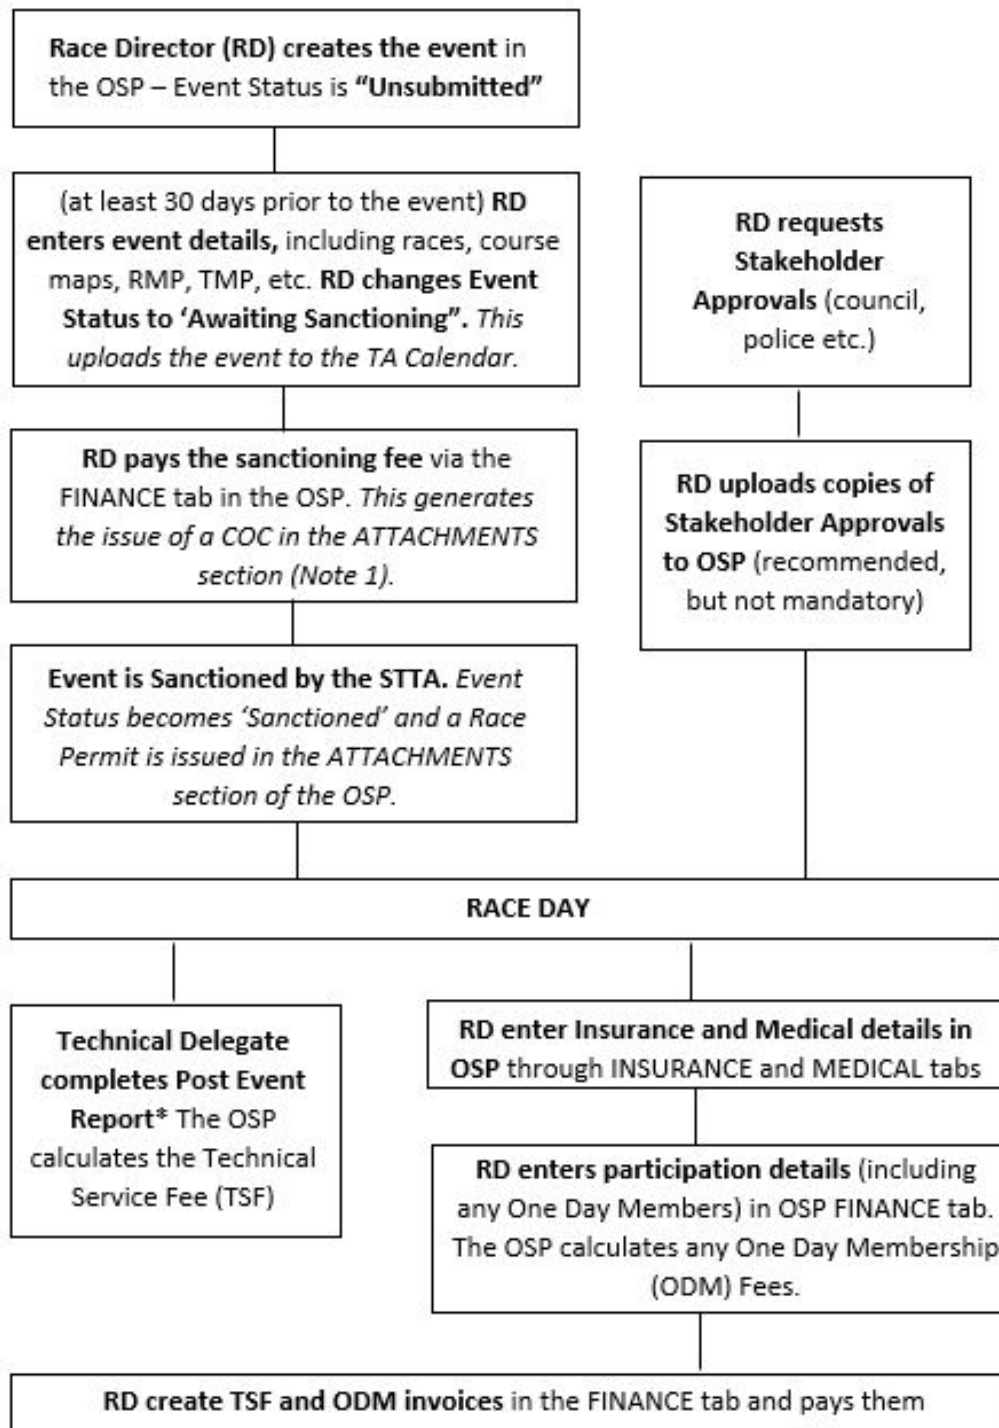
**Race Director (RD) creates the event** in the OSP – Event Status is **"Unsubmitted"**

(at least 30 days prior to the event) **RD enters event details,** including races, course maps, RMP, TMP, etc. **RD changes Event Status to 'Awaiting Sanctioning".** *This uploads the event to the TA Calendar.*

**RD pays the sanctioning fee** via the FINANCE tab in the OSP. *This generates the issue of a COC in the ATTACHMENTS section (Note 1).*

**Event is Sanctioned by the STTA.** *Event Status becomes 'Sanctioned' and a Race Permit is issued in the ATTACHMENTS section of the OSP.*

**RD requests Stakeholder Approvals** (council, police etc.)

**RD uploads copies of Stakeholder Approvals to OSP** (recommended, but not mandatory)

**RACE DAY**

**Technical Delegate completes Post Event Report*** The OSP calculates the Technical Service Fee (TSF)

**RD enter Insurance and Medical details in OSP** through INSURANCE and MEDICAL tabs

**RD enters participation details** (including any One Day Members) in OSP FINANCE tab. The OSP calculates any One Day Membership (ODM) Fees.

**RD create TSF and ODM invoices** in the FINANCE tab and pays them